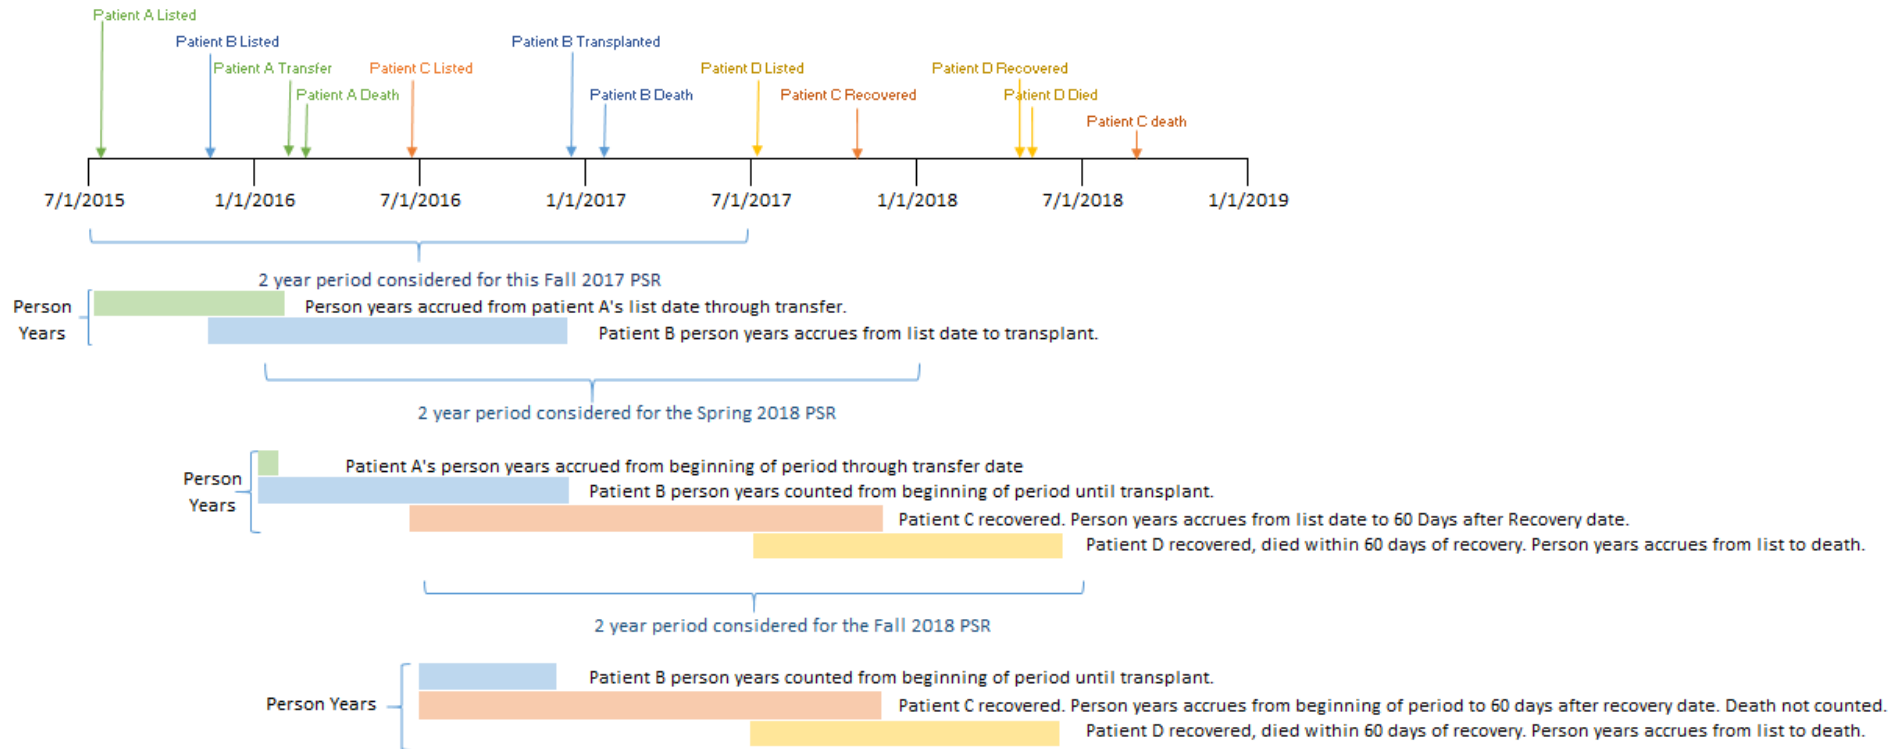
Patient A Listed
Patient B Listed
Patient A Transfer
Patient C Listed
Patient A Death
Patient B Transplanted
Patient B Death
Patient D Listed
Patient C Recovered
Patient D Recovered
Patient D Died
Patient C death

7/1/2015
1/1/2016
7/1/2016
1/1/2017
7/1/2017
1/1/2018
7/1/2018
1/1/2019

2 year period considered for this Fall 2017 PSR

Person Years

Person years accrued from patient A's list date through transfer.

Patient B person years accrues from list date to transplant.

2 year period considered for the Spring 2018 PSR

Person Years

Patient A's person years accrued from beginning of period through transfer date

Patient B person years counted from beginning of period until transplant.

Patient C recovered. Person years accrues from list date to 60 Days after Recovery date.

Patient D recovered, died within 60 days of recovery. Person years accrues from list to death.

2 year period considered for the Fall 2018 PSR

Person Years

Patient B person years counted from beginning of period until transplant.

Patient C recovered. Person years accrues from beginning of period to 60 days after recovery date. Death not counted.

Patient D recovered, died within 60 days of recovery. Person years accrues from list to death.